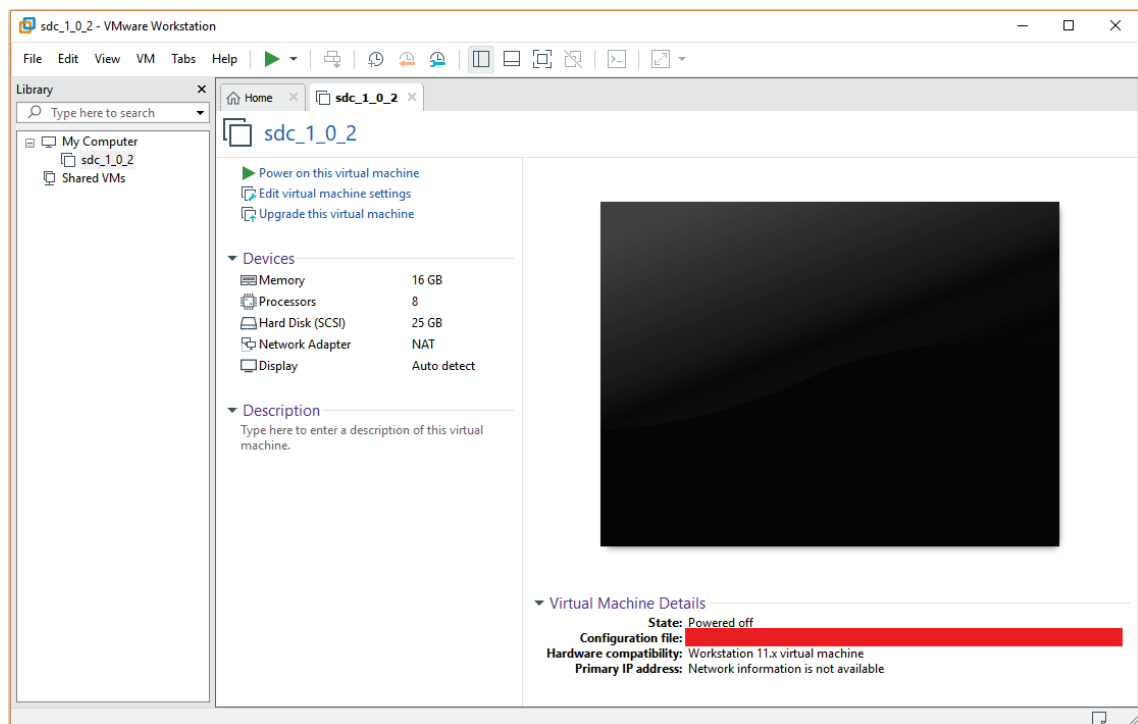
sdc_1_0_2 - VMware Workstation

File Edit View VM Tabs Help

Library
Type here to search

My Computer
sdc_1_0_2
Shared VMs

Home
sdc_1_0_2

sdc_1_0_2

Power on this virtual machine
Edit virtual machine settings
Upgrade this virtual machine

Devices

| | |
|---|---|
| Memory | 16 GB |
| Processors | 8 |
| Hard Disk (SCSI) | 25 GB |
| Network Adapter | NAT |
| Display | Auto detect |

Description
Type here to enter a description of this virtual machine.

Virtual Machine Details
State: Powered off
Configuration file: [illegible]
Hardware compatibility: Workstation 11.x virtual machine
Primary IP address: Network information is not available